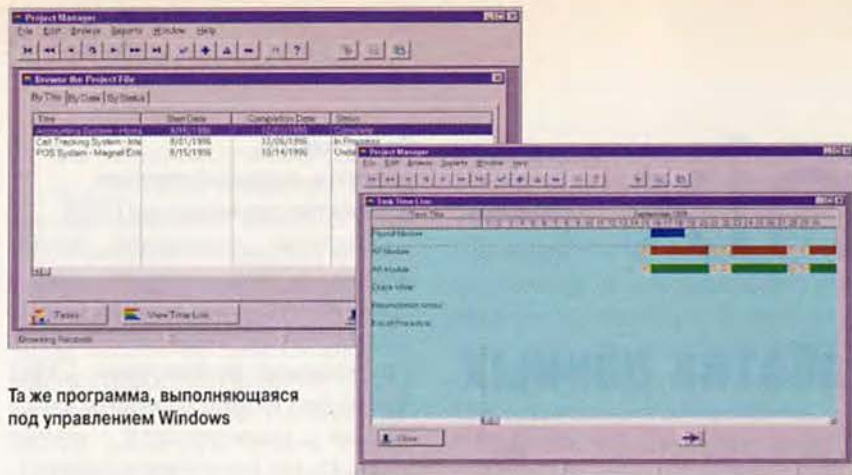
Project Manager

File Edit Browse Reports Window Help

Browse the Project File

By Title | By Date | By Status

| Title | Start Date | Completion Date | Status |
|---|---|---|---|
| Accounting System - Hom | 8/01/1996 | 12/01/1996 | Complete |
| Call Tracking System - Inte | 8/01/1996 | 12/05/1996 | In Progress |
| POS System - Magnet Ent | 8/15/1996 | 10/14/1996 | Unde |

Tasks

View Time Line

Browsing Records

Project Manager

File Edit Browse Reports Window Help

Task Time Line

Task Title

Payroll Module

AP Module

AR Module

Crack Inflow

Reconciliation Module

End of Procedure

Close

Та же программа, выполняющаяся под управлением Windows